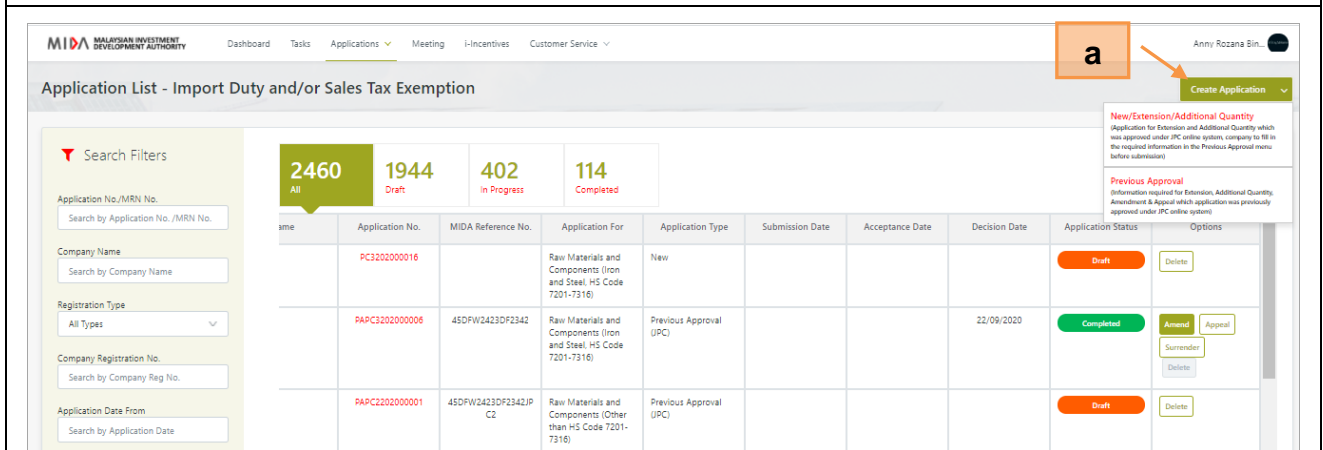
MIDA MALAYSIAN INVESTMENT DEVELOPMENT AUTHORITY Dashboard Tasks Applications Meeting i-Incentives Customer Service

a

Anny Rozana Bin...

Application List - Import Duty and/or Sales Tax Exemption

Create Application

New/Extension/Additional Quantity
(Application for Extension and Additional Quantity which was approved under JPC online system, company to fill in the required information in the Previous Approval menu before submission)

Previous Approval
(Information required for Extension, Additional Quantity, Amendment & Appeal which application was previously approved under JPC online system)

Search Filters

Application No./MRN No.
Search by Application No. /MRN No.

Company Name
Search by Company Name

Registration Type
All Types

Company Registration No.
Search by Company Reg No.

Application Date From
Search by Application Date

2460 All
1944 Draft
402 In Progress
114 Completed

| ame | Application No. | MIDA Reference No. | Application For | Application Type | Submission Date | Acceptance Date | Decision Date | Application Status | Options |
|---|---|---|---|---|---|---|---|---|---|
| | PC3202000016 | | Raw Materials and Components (Iron and Steel, HS Code 7201-7316) | New | | | | Draft | Delete |
| | PAPC3202000006 | 45DFW2423DF2342 | Raw Materials and Components (Iron and Steel, HS Code 7201-7316) | Previous Approval (JPC) | | | 22/09/2020 | Completed | Amend Appeal Surrender Delete |
| | PAPC2202000001 | 45DFW2423DF2342JPC2 | Raw Materials and Components (Other than HS Code 7201-7316) | Previous Approval (JPC) | | | | Draft | Delete |